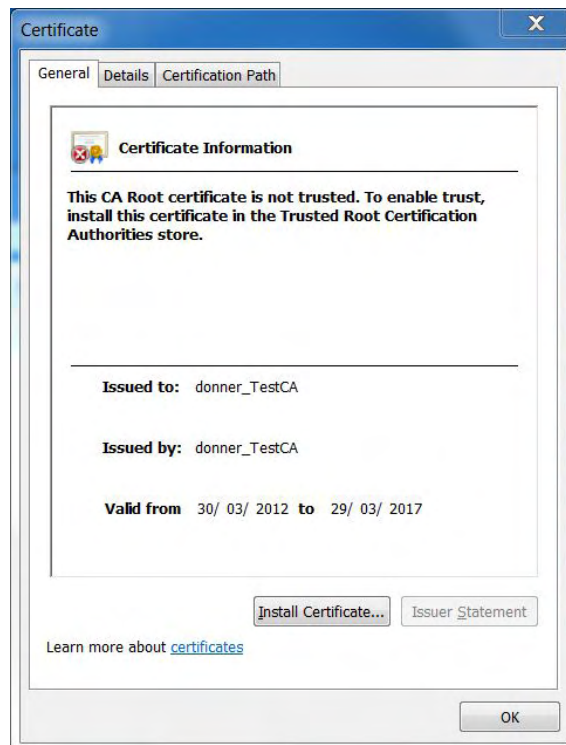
Certificate
X

General | Details | Certification Path

Certificate Information

This CA Root certificate is not trusted. To enable trust, install this certificate in the Trusted Root Certification Authorities store.

Issued to: donner_TestCA

Issued by: donner_TestCA

Valid from 30/ 03/ 2012 to 29/ 03/ 2017

Install Certificate... Issuer Statement

Learn more about certificates

OK